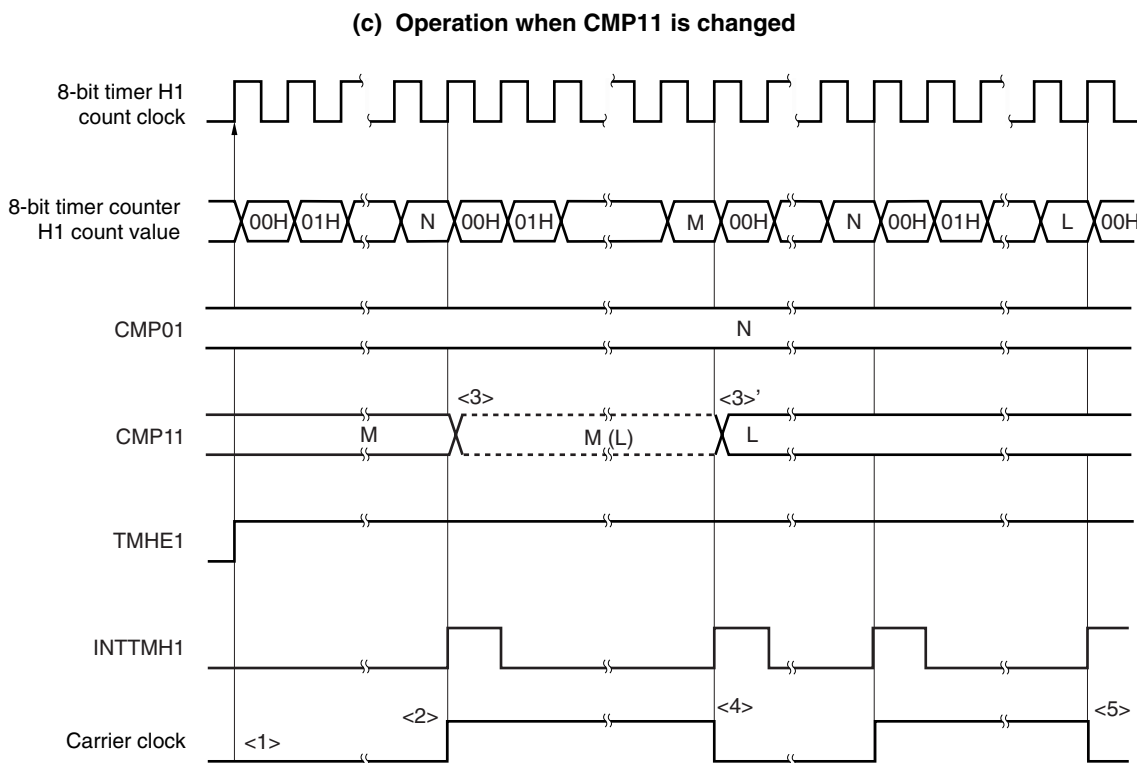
(c) Operation when CMP11 is changed

8-bit timer H1 count clock

8-bit timer counter H1 count value

00H 01H N 00H 01H M 00H N 00H 01H L 00H

CMP01

N

CMP11

<3>

M

M (L)

<3>'

L

TMHE1

INTTMH1

Carrier clock

<1>

<2>

<4>

<5>